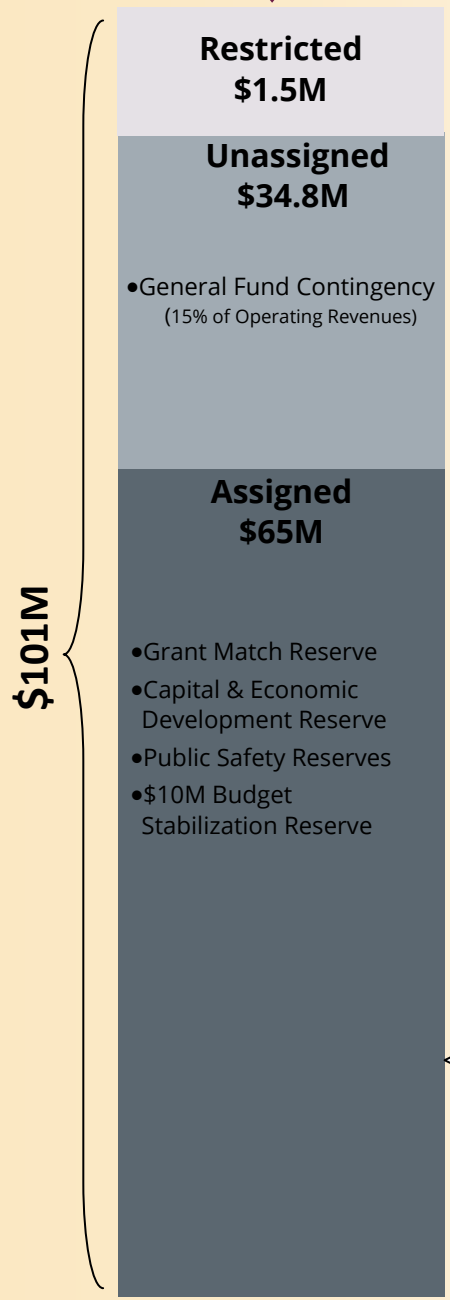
$101M

Restricted
$1.5M

Unassigned
$34.8M

•General Fund Contingency (15% of Operating Revenues)

Assigned
$65M

•Grant Match Reserve
•Capital & Economic Development Reserve
•Public Safety Reserves
•$10M Budget Stabilization Reserve